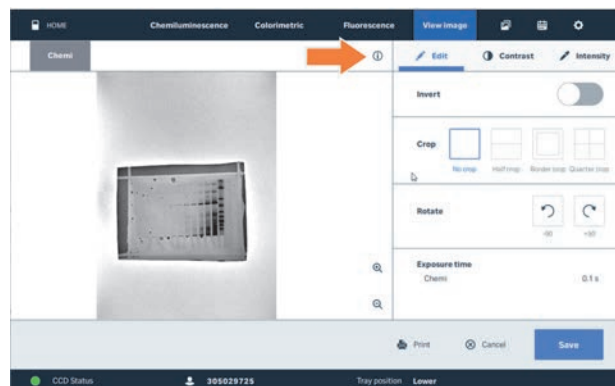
HOME Chemiluminescence Colorimetric Fluorescence View image

Chemi

ⓘ

Edit Contrast Intensity

Invert

Crop

No crop Half crop Border crop Quarter crop

Rotate

-90 +90

Exposure time

Chemi 0.1 s

Print Cancel Save

CCD Status 305029725 Tray position Lower